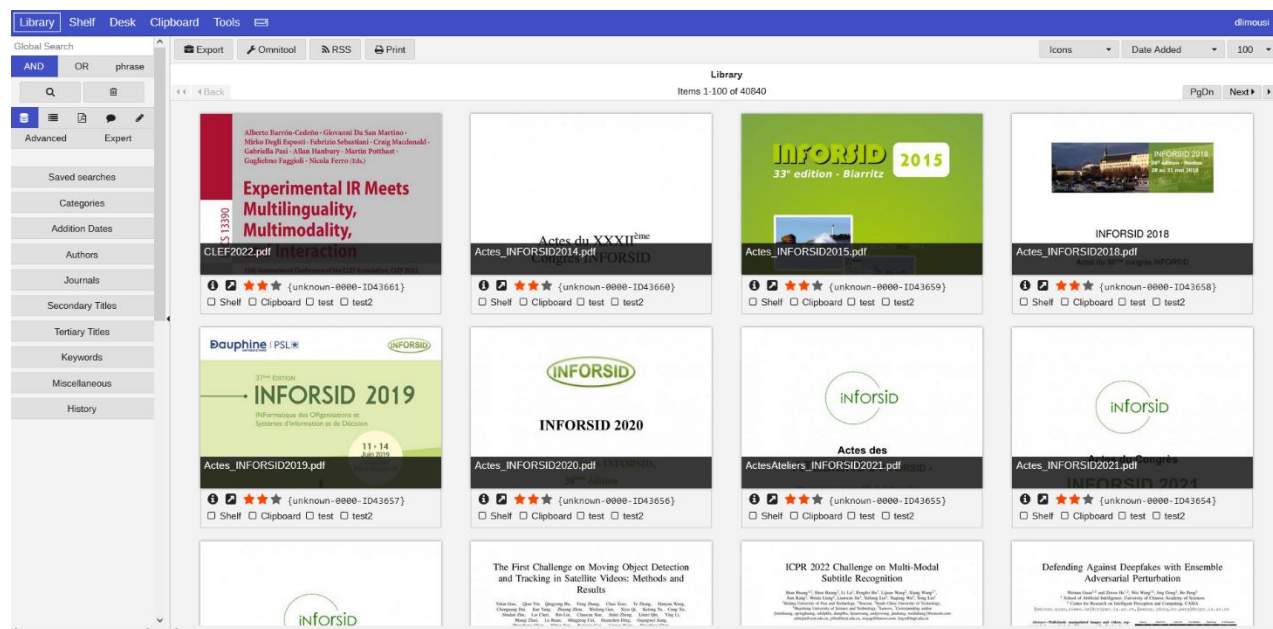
Library Shelf Desk Clipboard Tools

dlimousi

Global Search

AND OR phrase

Advanced Expert

Saved searches

Categories

Addition Dates

Authors

Journals

Secondary Titles

Tertiary Titles

Keywords

Miscellaneous

History

Export Omnitool RSS Print

Icons Date Added 100

Library

Back

Items 1-100 of 40840

PgDn Next

Alberto Barrón-Cedeño · Giovanni Da San Martino · Mirko Degli Esposti · Fabrizio Sebastiani · Craig Macdonald · Gabriella Pasi · Allan Hanbury · Martin Potthast · Guglielmo Faggioli · Nicola Ferro (Eds.)

Experimental IR Meets Multilinguality, Multimodality, Interaction

CLEF2022.pdf

{unknown-0000-ID43661}

Shelf Clipboard test test2

Actes du XXXII$^{ème}$ Congrès INFORSID

Actes_INFORSID2014.pdf

{unknown-0000-ID43660}

Shelf Clipboard test test2

INFORSID 2015

33e edition - Biarritz

Actes_INFORSID2015.pdf

{unknown-0000-ID43659}

Shelf Clipboard test test2

INFORSID 2018

INFORSID 2018

Actes_INFORSID2018.pdf

{unknown-0000-ID43658}

Shelf Clipboard test test2

Dauphine | PSL

INFORSID

37ème EDITION

INFORSID 2019

INFormatique des Organisations et Systèmes d'Information et de Décision

11 · 14 Juin 2019

Actes_INFORSID2019.pdf

{unknown-0000-ID43657}

Shelf Clipboard test test2

INFORSID

INFORSID 2020

Actes_INFORSID2020.pdf

{unknown-0000-ID43656}

Shelf Clipboard test test2

inforsid

Actes des

ActesAteliers_INFORSID2021.pdf

{unknown-0000-ID43655}

Shelf Clipboard test test2

inforsid

Actes du Congrès

INFORSID 2021

Actes_INFORSID2021.pdf

{unknown-0000-ID43654}

Shelf Clipboard test test2

inforsid

The First Challenge on Moving Object Detection and Tracking in Satellite Videos: Methods and Results

ICPR 2022 Challenge on Multi-Modal Subtitle Recognition

Defending Against Deepfakes with Ensemble Adversarial Perturbation